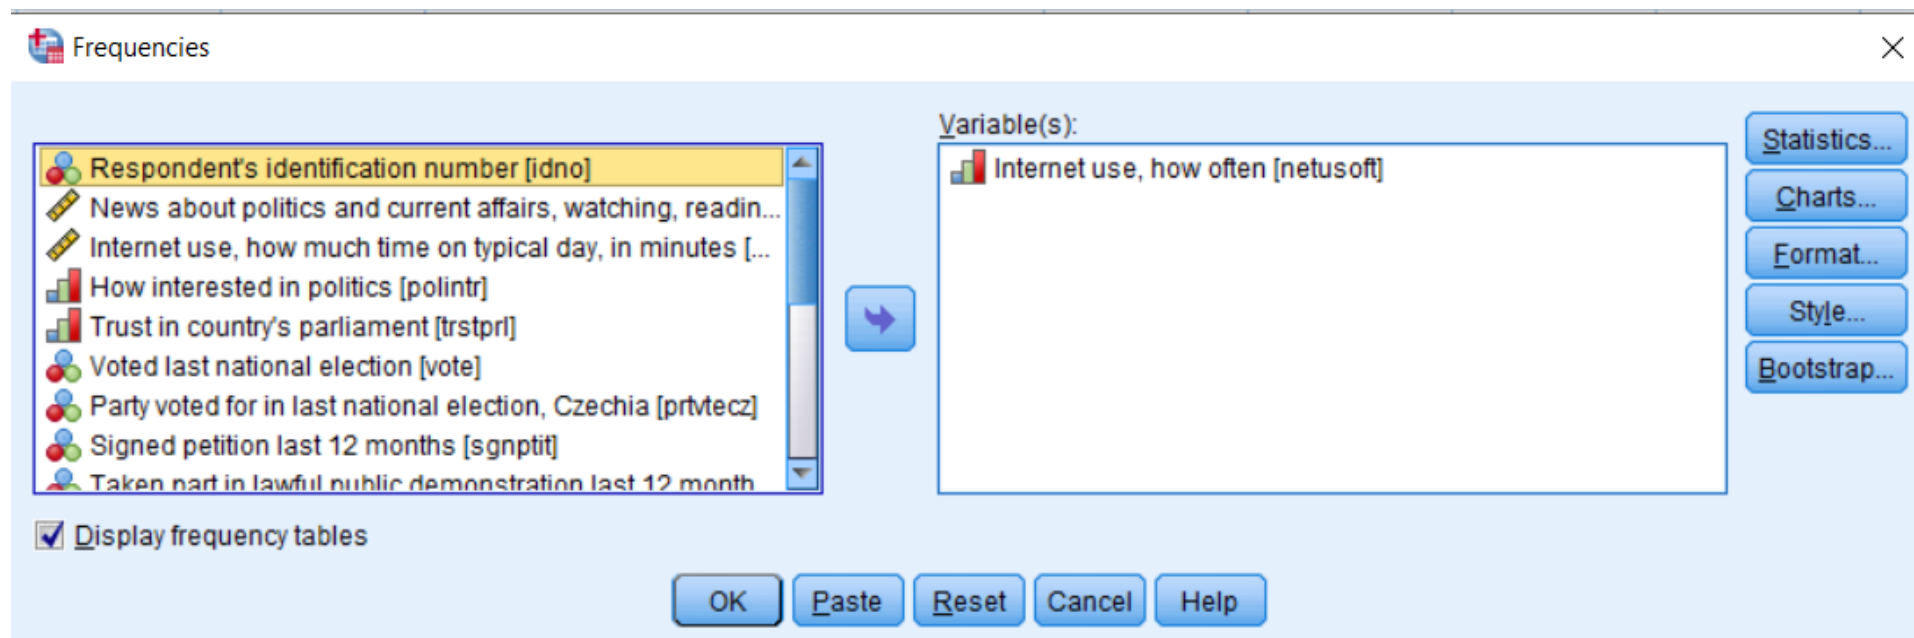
Frequencies

Respondent's identification number [idno]
News about politics and current affairs, watching, readin...
Internet use, how much time on typical day, in minutes [...
How interested in politics [polintr]
Trust in country's parliament [trstprl]
Voted last national election [vote]
Party voted for in last national election, Czechia [prtvtecz]
Signed petition last 12 months [sgnptit]
Taken part in lawful public demonstration last 12 month

Variable(s):
Internet use, how often [netusoft]

Statistics...
Charts...
Format...
Style...
Bootstrap...

Display frequency tables

OK
Paste
Reset
Cancel
Help